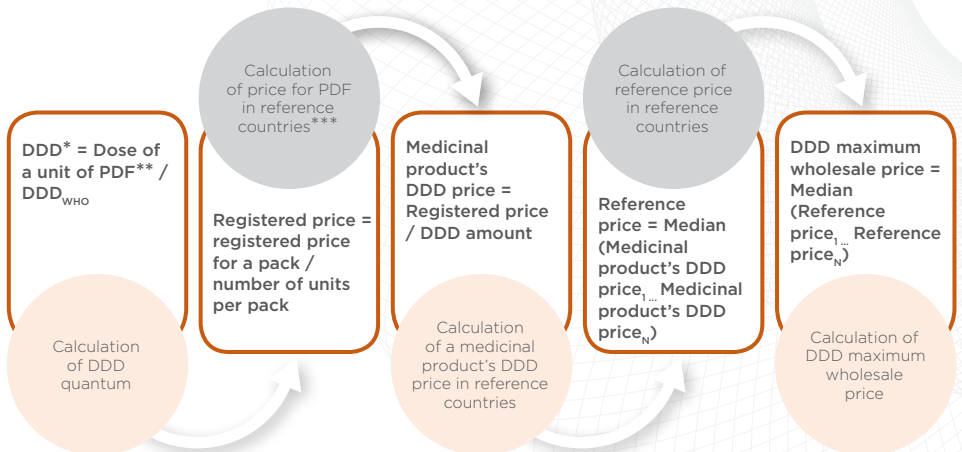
Calculation of price for PDF in reference countries***

Calculation of reference price in reference countries

DDD* = Dose of a unit of PDF** / DDD$_{WHO}$

Calculation of DDD quantum

Registered price = registered price for a pack / number of units per pack

Medicinal product's DDD price = Registered price / DDD amount

Calculation of a medicinal product's DDD price in reference countries

Reference price = Median (Medicinal product's DDD price$_{1...}$ Medicinal product's DDD price$_{N}$)

DDD maximum wholesale price = Median (Reference price$_{1...}$ Reference price$_{N}$)

Calculation of DDD maximum wholesale price